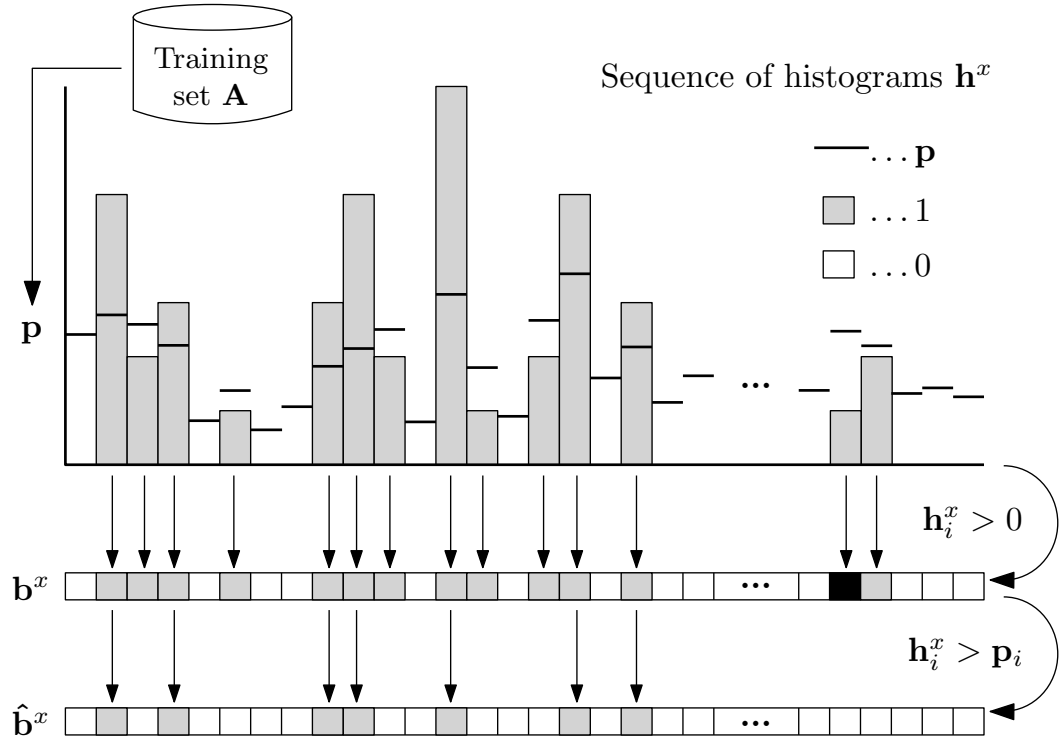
Training set $\mathbf{A}$

Sequence of histograms $\mathbf{h}^x$

$\ldots \mathbf{p}$

$\ldots 1$

$\ldots 0$

$\mathbf{p}$

...

$\mathbf{h}_i^x > 0$

$\mathbf{b}^x$

...

$\mathbf{h}_i^x > \mathbf{p}_i$

$\hat{\mathbf{b}}^x$

...